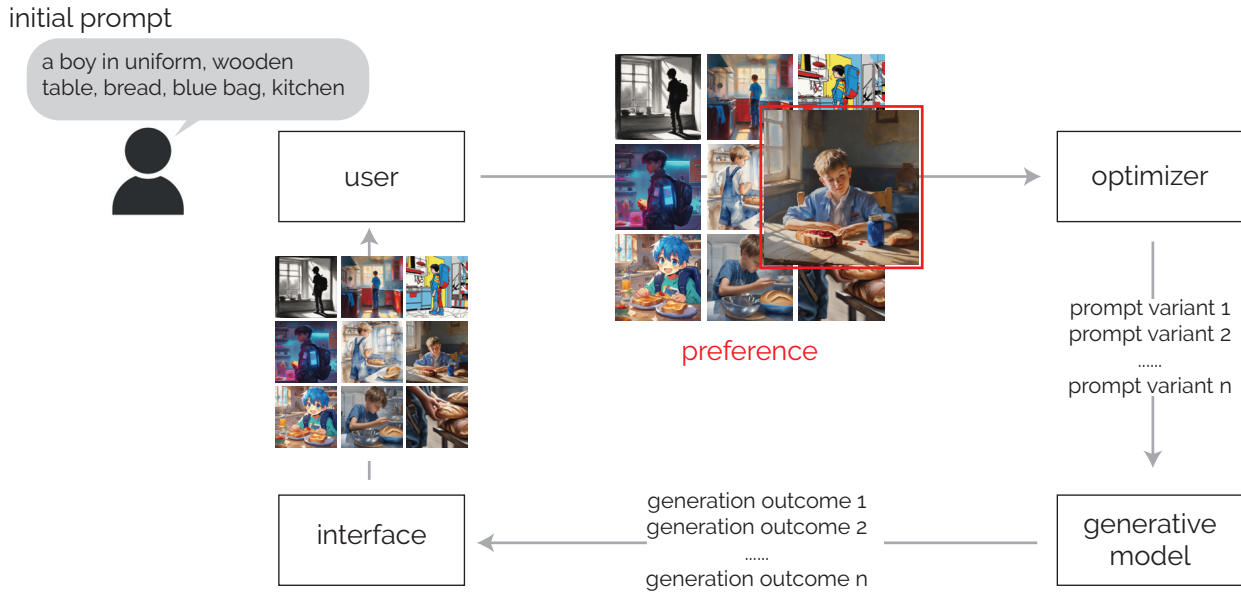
initial prompt

a boy in uniform, wooden table, bread, blue bag, kitchen

user

preference

optimizer

prompt variant 1
prompt variant 2
......
prompt variant n

generative model

generation outcome 1
generation outcome 2
......
generation outcome n

interface